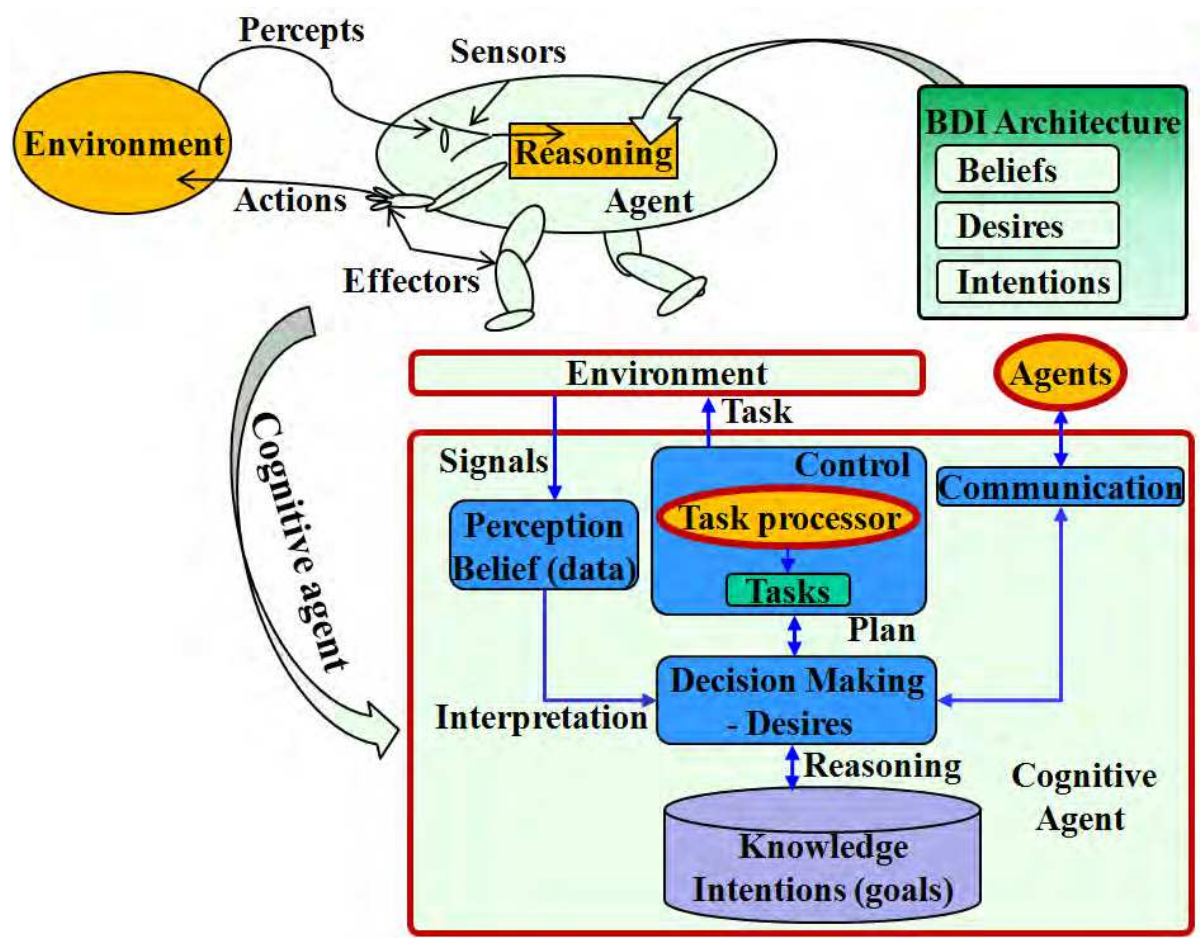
Percepts
Sensors
Environment
Reasoning
Actions
Agent
Effectors
BDI Architecture
Beliefs
Desires
Intentions
Cognitive agent
Environment
Agents
Task
Signals
Control
Communication
Perception Belief (data)
Task processor
Tasks
Plan
Decision Making - Desires
Interpretation
Reasoning
Cognitive Agent
Knowledge Intentions (goals)